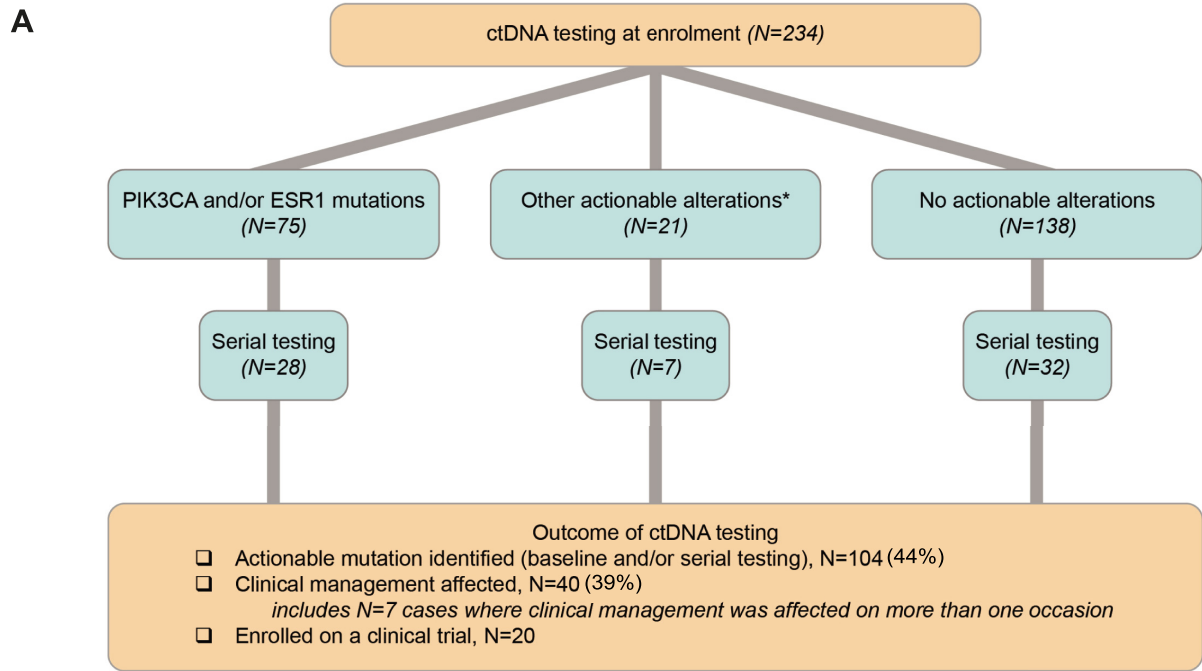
A

ctDNA testing at enrolment *(N=234)*

PIK3CA and/or ESR1 mutations *(N=75)*

Other actionable alterations* *(N=21)*

No actionable alterations *(N=138)*

Serial testing *(N=28)*

Serial testing *(N=7)*

Serial testing *(N=32)*

Outcome of ctDNA testing

❑ Actionable mutation identified (baseline and/or serial testing), N=104 (44%)

❑ Clinical management affected, N=40 (39%)

*includes N=7 cases where clinical management was affected on more than one occasion*

❑ Enrolled on a clinical trial, N=20